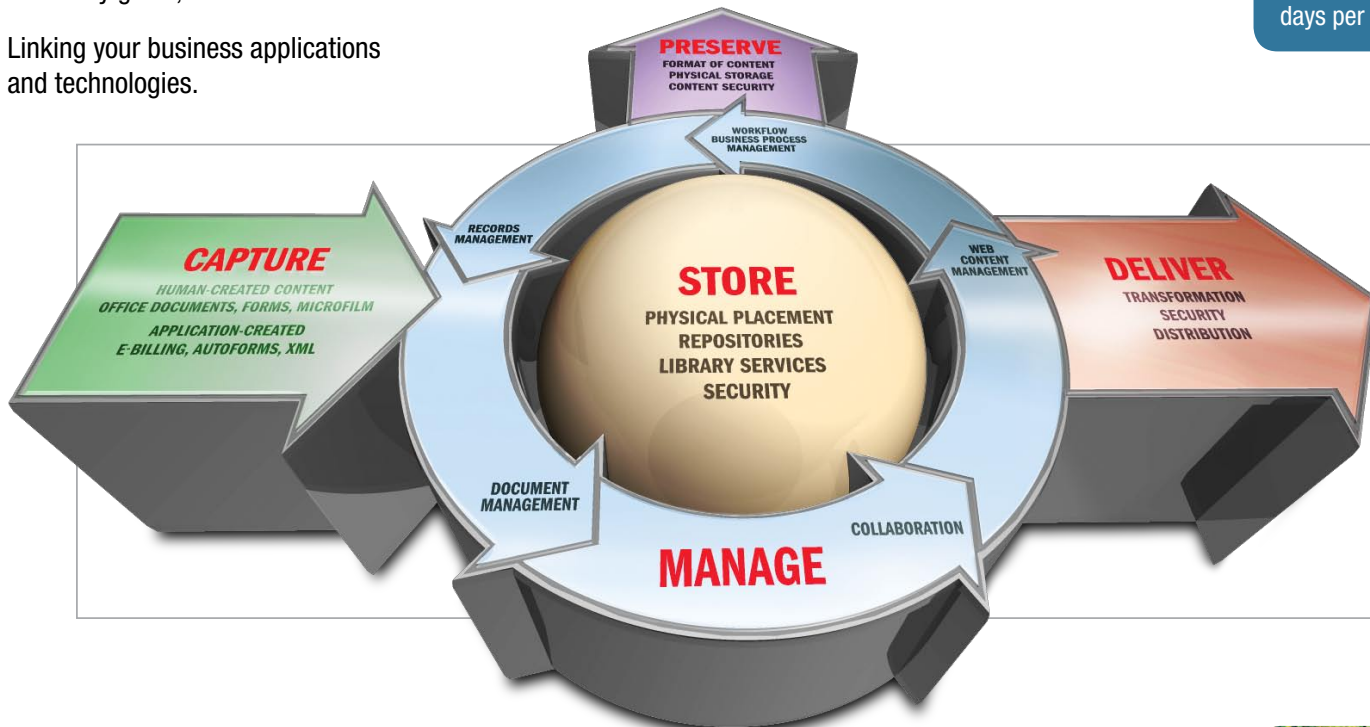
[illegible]

Linking your business applications and technologies.

days per

PRESERVE
FORMAT OF CONTENT
PHYSICAL STORAGE
CONTENT SECURITY

WORKFLOW
BUSINESS PROCESS
MANAGEMENT

RECORDS
MANAGEMENT

WEB
CONTENT
MANAGEMENT

CAPTURE
HUMAN-CREATED CONTENT
OFFICE DOCUMENTS, FORMS, MICROFILM
APPLICATION-CREATED
E-BILLING, AUTOFORMS, XML

STORE
PHYSICAL PLACEMENT
REPOSITORIES
LIBRARY SERVICES
SECURITY

DELIVER
TRANSFORMATION
SECURITY
DISTRIBUTION

DOCUMENT
MANAGEMENT

COLLABORATION

MANAGE